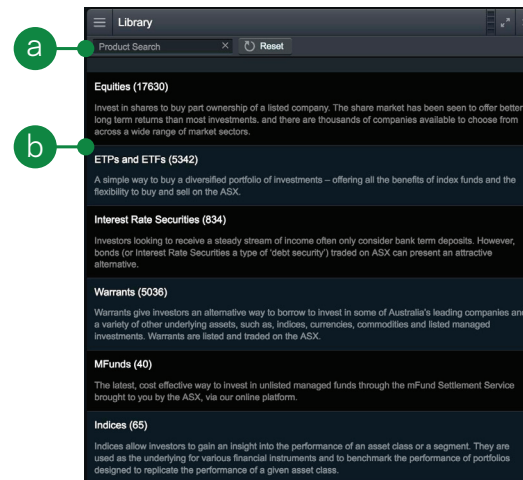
a

b

Library

Product Search ×

Reset

Equities (17630)

Invest in shares to buy part ownership of a listed company. The share market has been seen to offer better long term returns than most investments. and there are thousands of companies available to choose from across a wide range of market sectors.

ETPs and ETFs (5342)

A simple way to buy a diversified portfolio of investments – offering all the benefits of index funds and the flexibility to buy and sell on the ASX.

Interest Rate Securities (834)

Investors looking to receive a steady stream of income often only consider bank term deposits. However, bonds (or Interest Rate Securities a type of 'debt security') traded on ASX can present an attractive alternative.

Warrants (5036)

Warrants give investors an alternative way to borrow to invest in some of Australia's leading companies and a variety of other underlying assets, such as, indices, currencies, commodities and listed managed investments. Warrants are listed and traded on the ASX.

MFunds (40)

The latest, cost effective way to invest in unlisted managed funds through the mFund Settlement Service brought to you by the ASX, via our online platform.

Indices (65)

Indices allow investors to gain an insight into the performance of an asset class or a segment. They are used as the underlying for various financial instruments and to benchmark the performance of portfolios designed to replicate the performance of a given asset class.